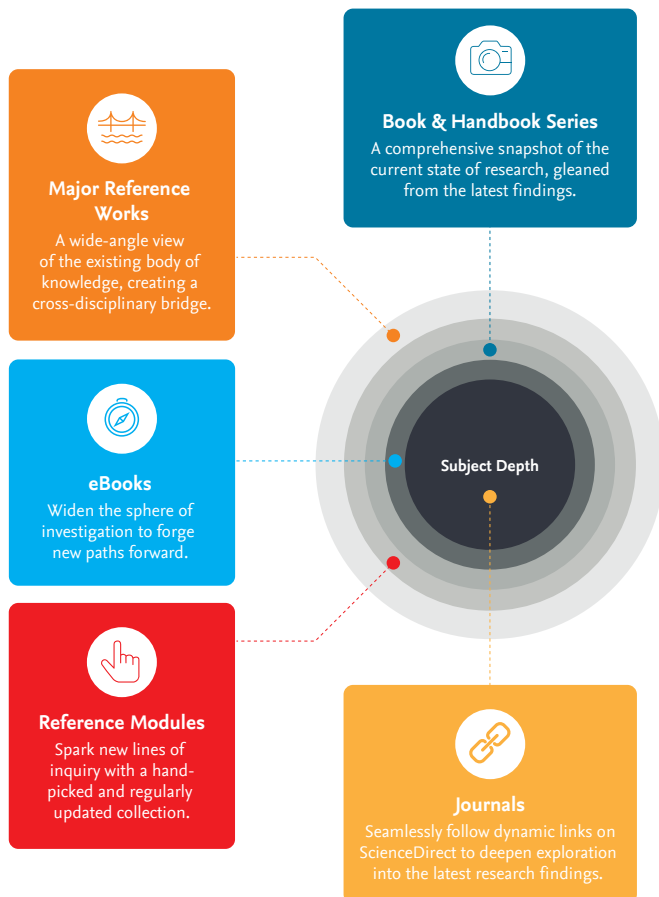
Major Reference Works

A wide-angle view of the existing body of knowledge, creating a cross-disciplinary bridge.

Book & Handbook Series

A comprehensive snapshot of the current state of research, gleaned from the latest findings.

eBooks

Widen the sphere of investigation to forge new paths forward.

Subject Depth

Reference Modules

Spark new lines of inquiry with a hand-picked and regularly updated collection.

Journals

Seamlessly follow dynamic links on ScienceDirect to deepen exploration into the latest research findings.